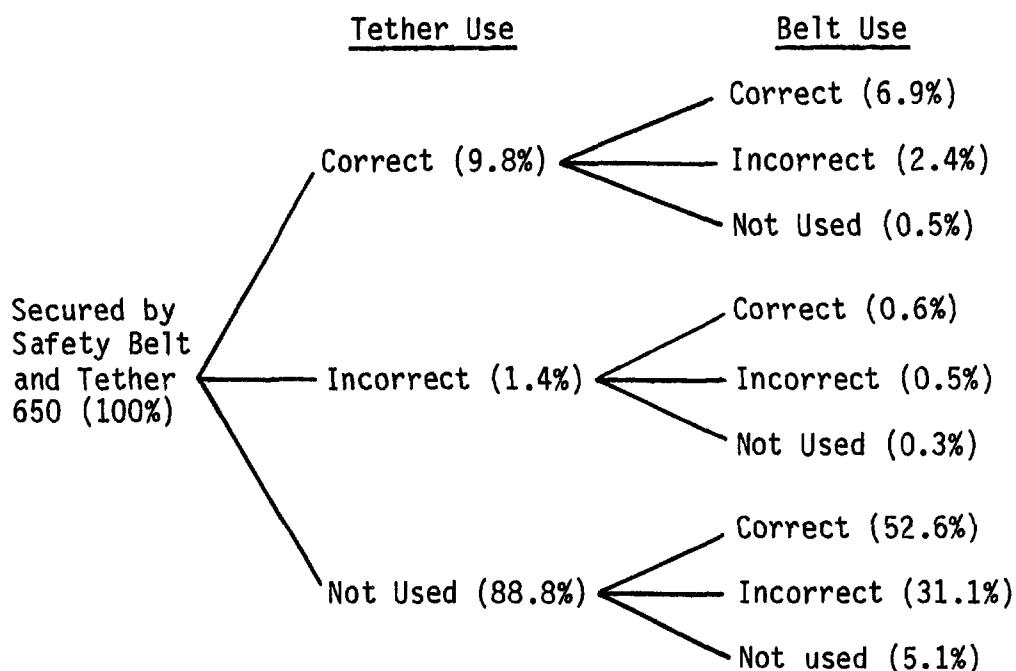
Tether Use

Belt Use

Secured by Safety Belt and Tether 650 (100%)

Correct (9.8%)

Correct (6.9%)

Incorrect (2.4%)

Not Used (0.5%)

Incorrect (1.4%)

Correct (0.6%)

Incorrect (0.5%)

Not Used (0.3%)

Not Used (88.8%)

Correct (52.6%)

Incorrect (31.1%)

Not used (5.1%)